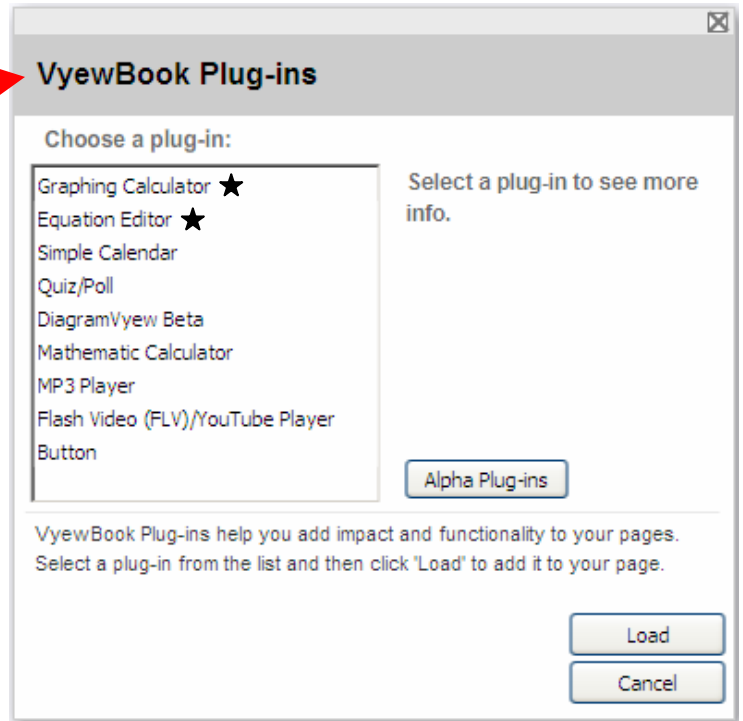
VyewBook Plug-ins

Choose a plug-in:

Graphing Calculator ★
Equation Editor ★
Simple Calendar
Quiz/Poll
DiagramVyew Beta
Mathematic Calculator
MP3 Player
Flash Video (FLV)/YouTube Player
Button

Select a plug-in to see more info.

Alpha Plug-ins

VyewBook Plug-ins help you add impact and functionality to your pages. Select a plug-in from the list and then click 'Load' to add it to your page.

Load

Cancel